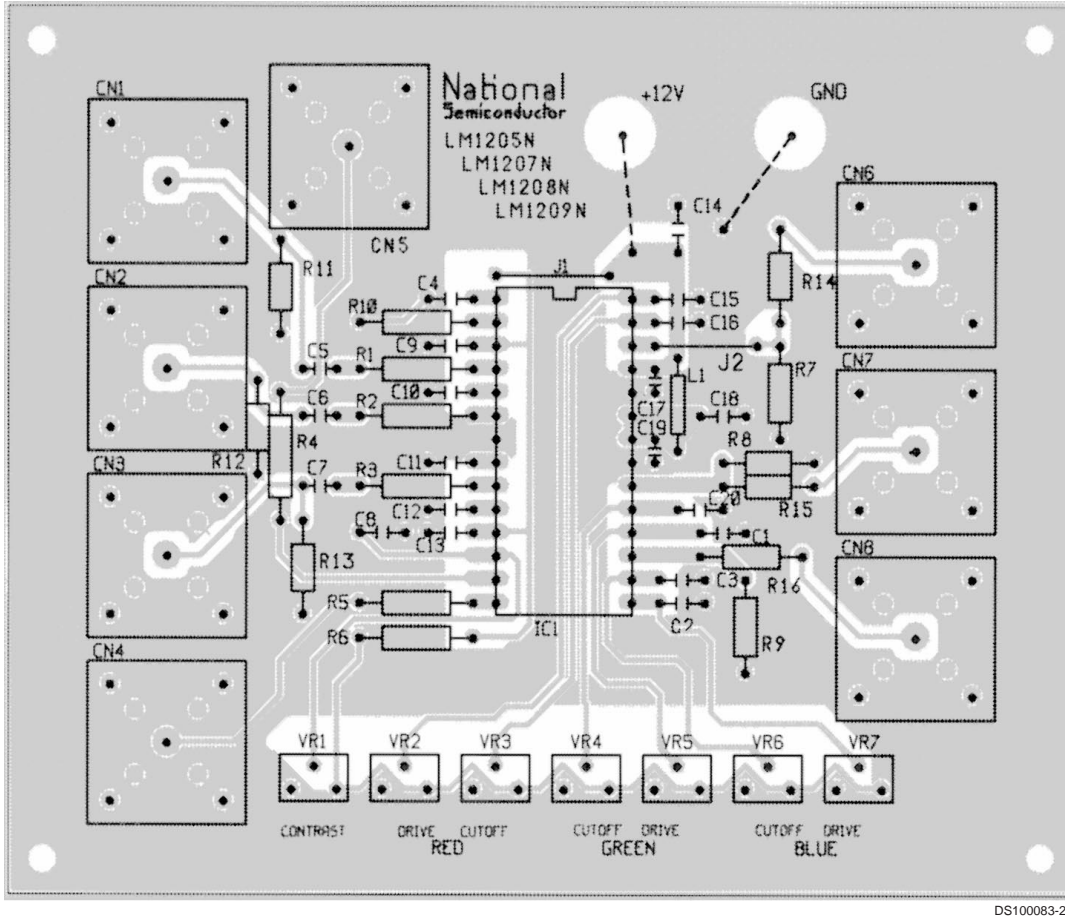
National
Semiconductor
LM1205N
LM1207N
LM1208N
LM1209N

+12V
GND

CN1
CN5
CN6
CN2
CN7
CN3
CN8
CN4

C14
J1
J2
R11
R10
C4
C15
C16
R14
C5
R1
C9
R7
C10
L1
C6
R2
C17
C18
C19
R4
R12
R8
C7
R3
C11
C20
R15
C12
C8
C13
C1
R13
R16
C3
R5
IC1
C2
R9
R6

VR1
VR2
VR3
VR4
VR5
VR6
VR7

CONTRAST
DRIVE
CUTOFF
RED
CUTOFF
DRIVE
GREEN
CUTOFF
DRIVE
BLUE

DS100083-2